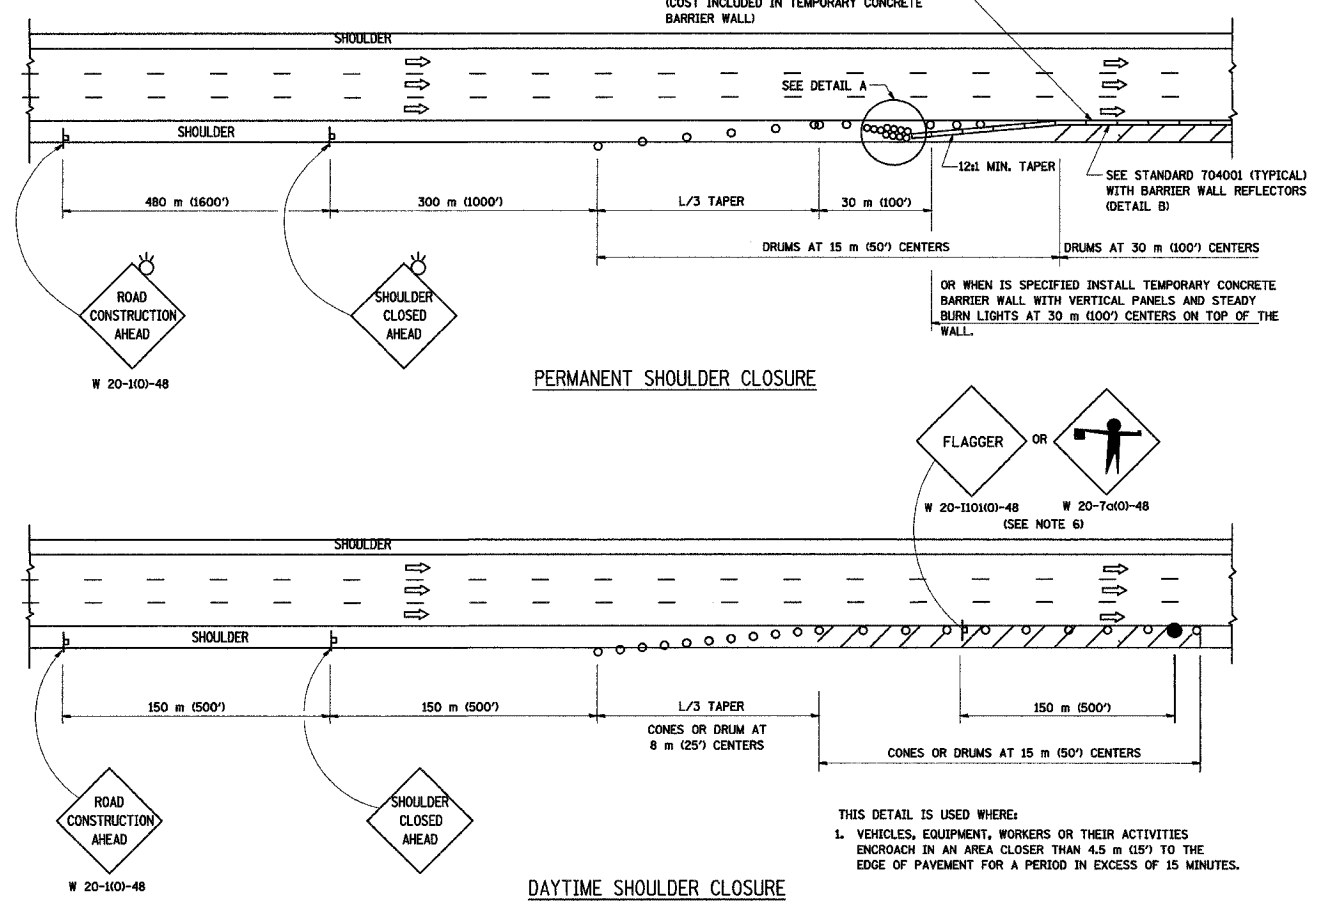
(COST INCLUDED IN TEMPORARY CONCRETE BARRIER WALL)

SHOULDER

SEE DETAIL A

SHOULDER

12:1 MIN. TAPER

SEE STANDARD 704001 (TYPICAL) WITH BARRIER WALL REFLECTORS (DETAIL B)

480 m (1600')

300 m (1000')

L/3 TAPER

30 m (100')

DRUMS AT 15 m (50') CENTERS

DRUMS AT 30 m (100') CENTERS

OR WHEN IS SPECIFIED INSTALL TEMPORARY CONCRETE BARRIER WALL WITH VERTICAL PANELS AND STEADY BURN LIGHTS AT 30 m (100') CENTERS ON TOP OF THE WALL.

ROAD CONSTRUCTION AHEAD

SHOULDER CLOSED AHEAD

W 20-1(0)-48

PERMANENT SHOULDER CLOSURE

FLAGGER

OR

W 20-I101(0)-48

W 20-7a(0)-48

(SEE NOTE 6)

SHOULDER

SHOULDER

150 m (500')

150 m (500')

L/3 TAPER

CONES OR DRUM AT 8 m (25') CENTERS

150 m (500')

CONES OR DRUMS AT 15 m (50') CENTERS

ROAD CONSTRUCTION AHEAD

SHOULDER CLOSED AHEAD

W 20-1(0)-48

THIS DETAIL IS USED WHERE:

1. VEHICLES, EQUIPMENT, WORKERS OR THEIR ACTIVITIES ENCROACH IN AN AREA CLOSER THAN 4.5 m (15') TO THE EDGE OF PAVEMENT FOR A PERIOD IN EXCESS OF 15 MINUTES.

DAYTIME SHOULDER CLOSURE